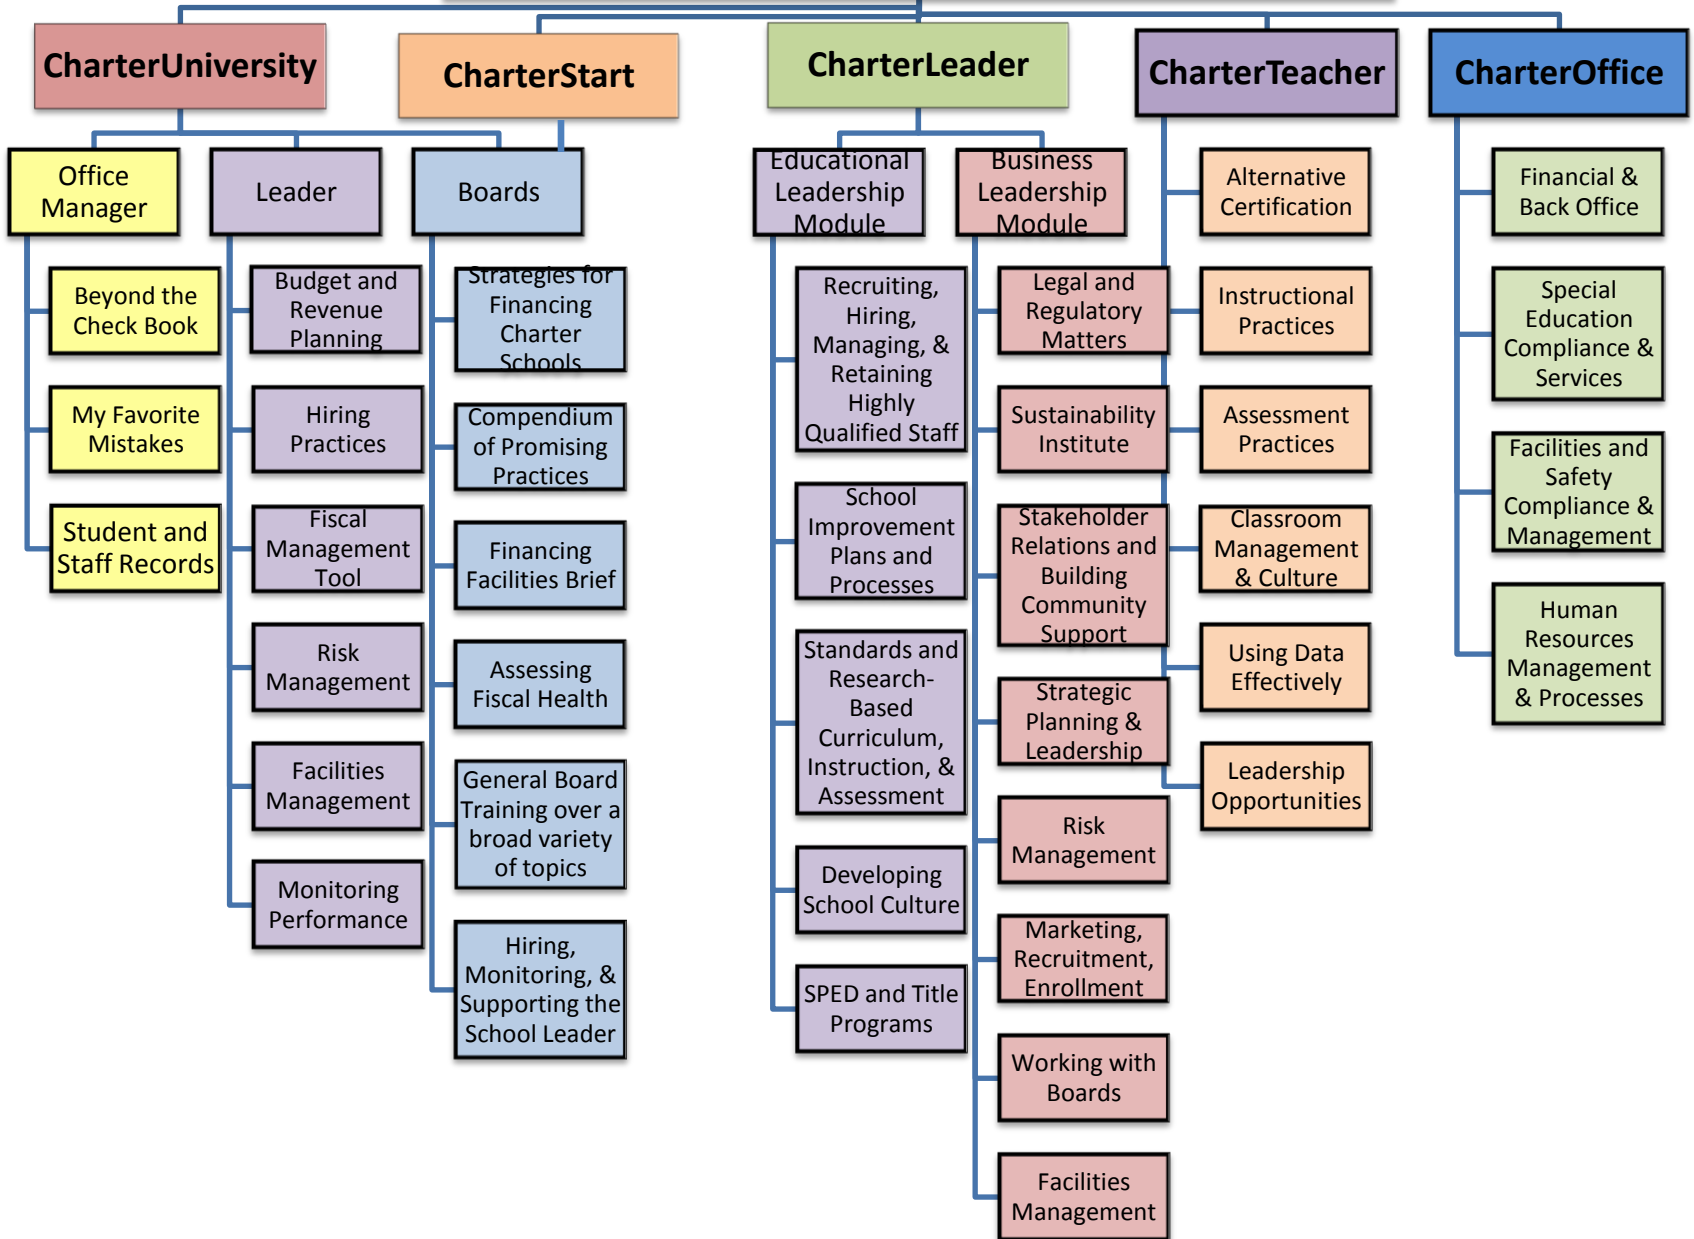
CharterUniversity

CharterStart

CharterLeader

CharterTeacher

CharterOffice

Office Manager

Beyond the Check Book

My Favorite Mistakes

Student and Staff Records

Leader

Budget and Revenue Planning

Hiring Practices

Fiscal Management Tool

Risk Management

Facilities Management

Monitoring Performance

Boards

Strategies for Financing Charter Schools

Compendium of Promising Practices

Financing Facilities Brief

Assessing Fiscal Health

General Board Training over a broad variety of topics

Hiring, Monitoring, & Supporting the School Leader

Educational Leadership Module

Recruiting, Hiring, Managing, & Retaining Highly Qualified Staff

School Improvement Plans and Processes

Standards and Research-Based Curriculum, Instruction, & Assessment

Developing School Culture

SPED and Title Programs

Business Leadership Module

Legal and Regulatory Matters

Sustainability Institute

Stakeholder Relations and Building Community Support

Strategic Planning & Leadership

Risk Management

Marketing, Recruitment, Enrollment

Working with Boards

Facilities Management

Alternative Certification

Instructional Practices

Assessment Practices

Classroom Management & Culture

Using Data Effectively

Leadership Opportunities

Financial & Back Office

Special Education Compliance & Services

Facilities and Safety Compliance & Management

Human Resources Management & Processes